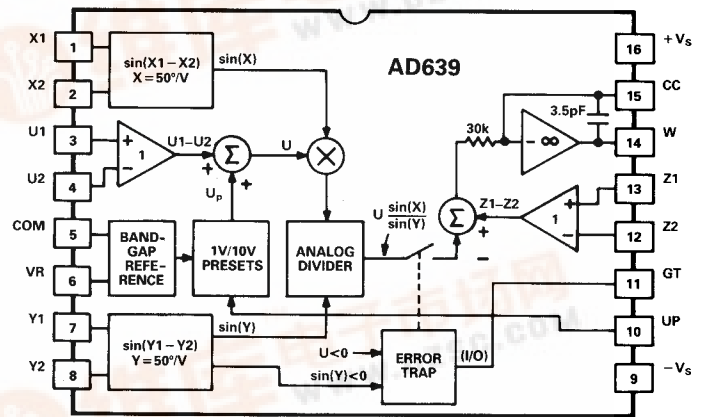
X1
X2
U1
U2
COM
VR
Y1
Y2
1
2
3
4
5
6
7
8
$\sin(X1-X2)$
$X = 50°/V$
$\sin(X)$
AD639
$+V_S$
16
CC
15
3.5pF
30k
W
14
$-\infty$
+
1
−
U1−U2
$\Sigma$
+
+
$U_p$
U
$\times$
Z1
13
+
1
−
12
Z2
$U\frac{\sin(X)}{\sin(Y)}$
$\Sigma$
Z1−Z2
+
−
BAND-GAP REFE-RENCE
1V/10V PRESETS
ANALOG DIVIDER
11
GT
$\sin(Y1-Y2)$
$Y = 50°/V$
$\sin(Y)$
10
UP
U<0
$\sin(Y)<0$
ERROR TRAP
(I/O)
9
$-V_S$